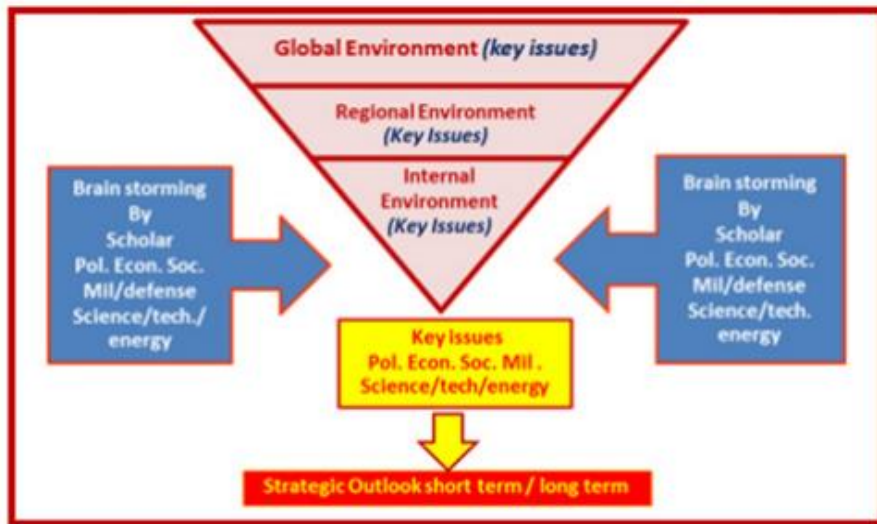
Global Environment (key issues)

Regional Environment (Key Issues)

Internal Environment (Key Issues)

Brain storming By Scholar Pol. Econ. Soc. Mil/defense Science/tech./ energy

Brain storming By Scholar Pol. Econ. Soc. Mil/defense Science/tech. energy

Key issues Pol. Econ. Soc. Mil . Science/tech/energy

Strategic Outlook short term / long term